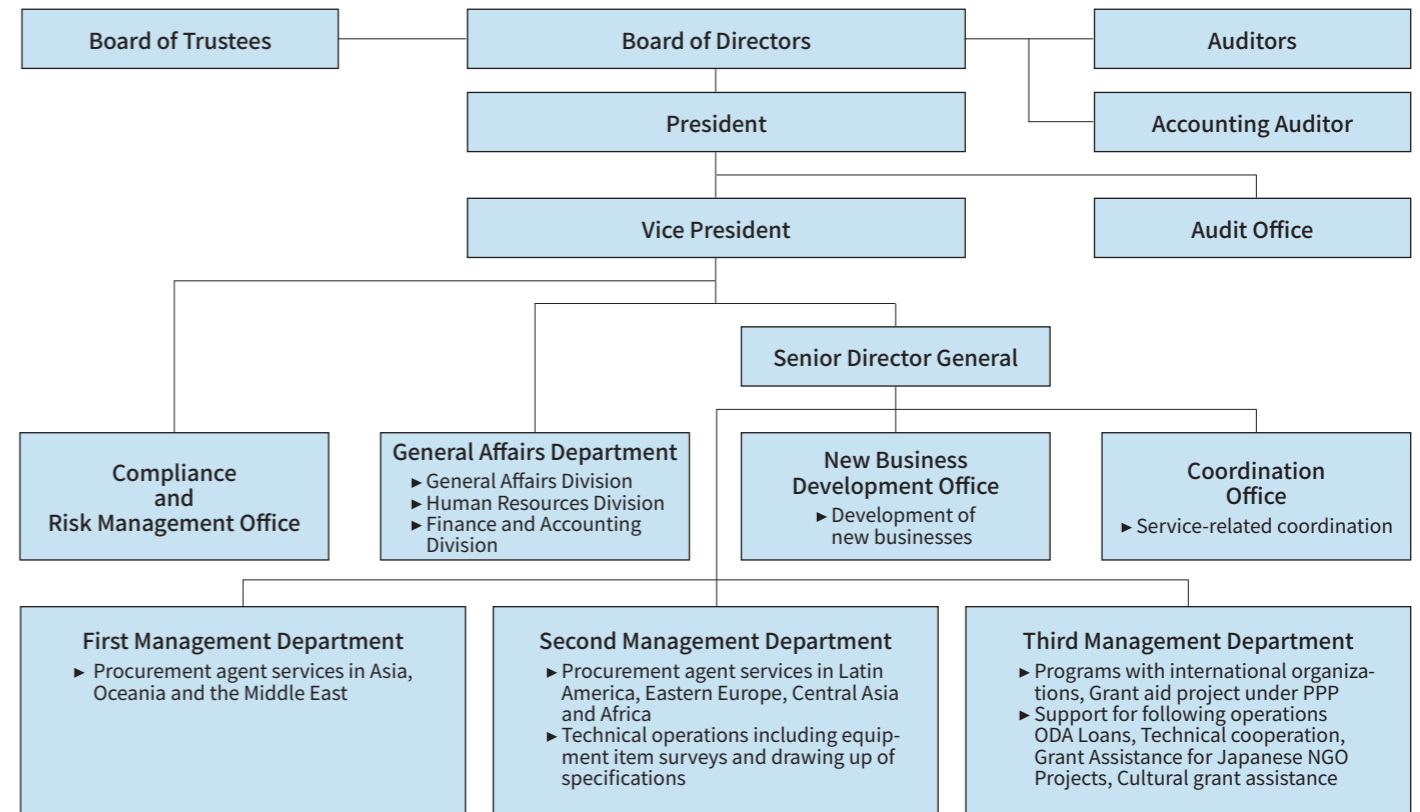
Board of Trustees

Board of Directors

Auditors

Accounting Auditor

President

Vice President

Audit Office

Senior Director General

Compliance and Risk Management Office

General Affairs Department
► General Affairs Division
► Human Resources Division
► Finance and Accounting Division

New Business Development Office
► Development of new businesses

Coordination Office
► Service-related coordination

First Management Department
► Procurement agent services in Asia, Oceania and the Middle East

Second Management Department
► Procurement agent services in Latin America, Eastern Europe, Central Asia and Africa
► Technical operations including equipment item surveys and drawing up of specifications

Third Management Department
► Programs with international organizations, Grant aid project under PPP
► Support for following operations ODA Loans, Technical cooperation, Grant Assistance for Japanese NGO Projects, Cultural grant assistance